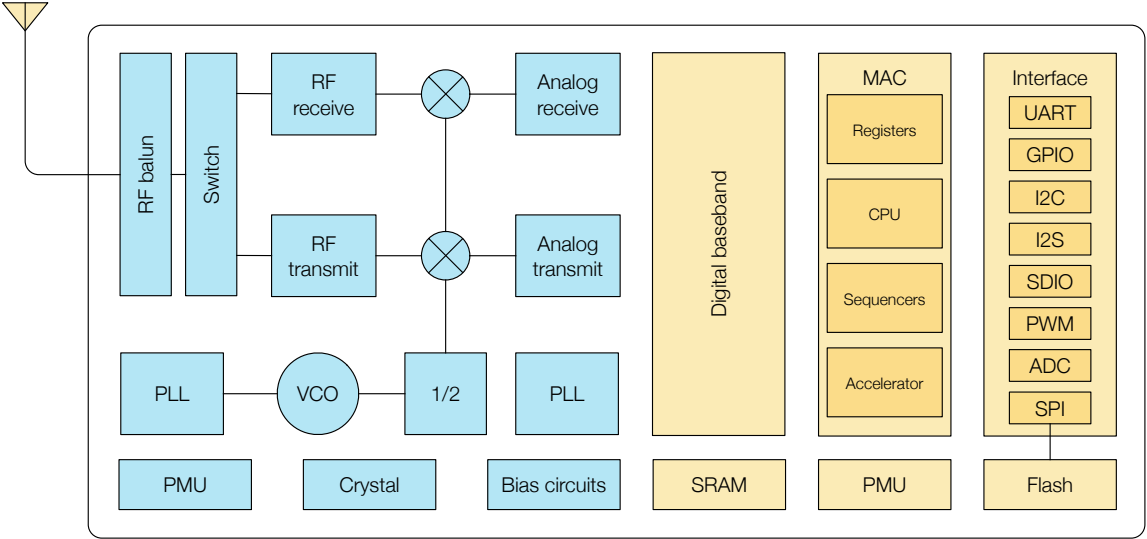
RF balun

Switch

RF receive

RF transmit

Analog receive

Analog transmit

PLL

VCO

1/2

PLL

Digital baseband

MAC

Registers

CPU

Sequencers

Accelerator

Interface

UART

GPIO

I2C

I2S

SDIO

PWM

ADC

SPI

PMU

Crystal

Bias circuits

SRAM

PMU

Flash